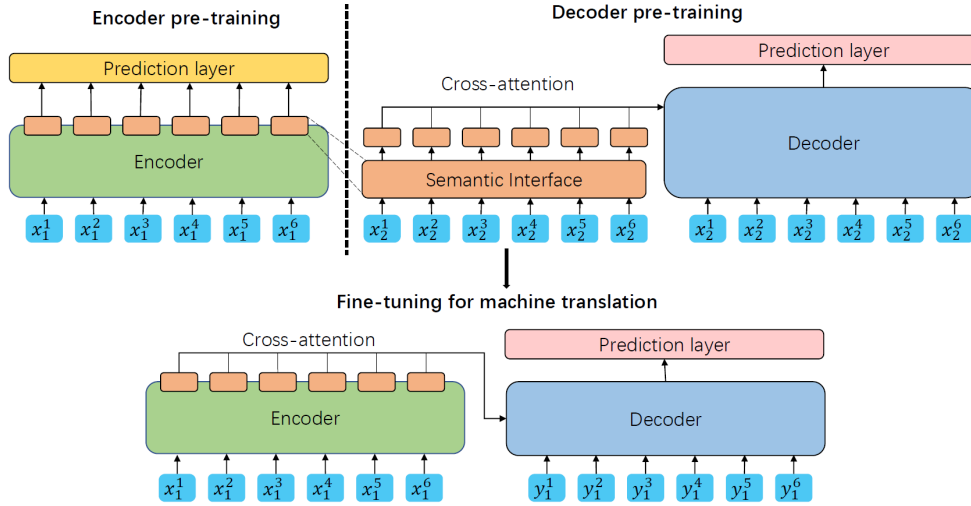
Encoder pre-training

Prediction layer

Encoder

$x_1^1$ $x_1^2$ $x_1^3$ $x_1^4$ $x_1^5$ $x_1^6$

Decoder pre-training

Prediction layer

Cross-attention

Semantic Interface

$x_2^1$ $x_2^2$ $x_2^3$ $x_2^4$ $x_2^5$ $x_2^6$

Decoder

$x_2^1$ $x_2^2$ $x_2^3$ $x_2^4$ $x_2^5$ $x_2^6$

Fine-tuning for machine translation

Cross-attention

Encoder

$x_1^1$ $x_1^2$ $x_1^3$ $x_1^4$ $x_1^5$ $x_1^6$

Prediction layer

Decoder

$y_1^1$ $y_1^2$ $y_1^3$ $y_1^4$ $y_1^5$ $y_1^6$